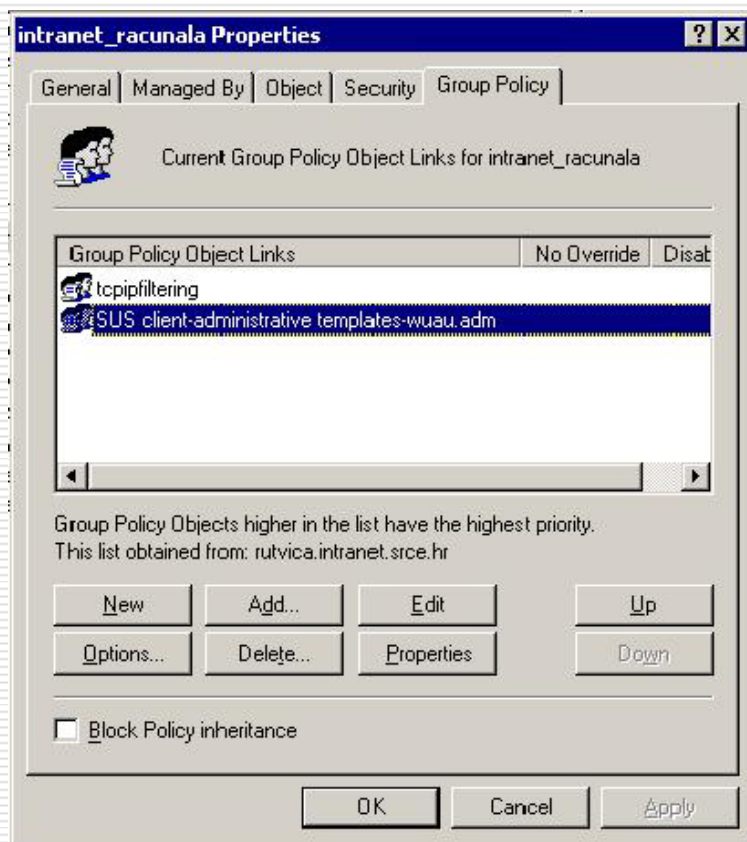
intranet_racunala Properties

? X

General | Managed By | Object | Security | Group Policy

Current Group Policy Object Links for intranet_racunala

| Group Policy Object Links | No Override | Disab |
|---|---|---|
| tcpipfiltering | | |
| SUS client-administrative templates-wuau.adm | | |

Group Policy Objects higher in the list have the highest priority.
This list obtained from: rutvica.intranet.srce.hr

New
Add...
Edit
Up
Options...
Delete...
Properties
Down

Block Policy inheritance

OK
Cancel
Apply